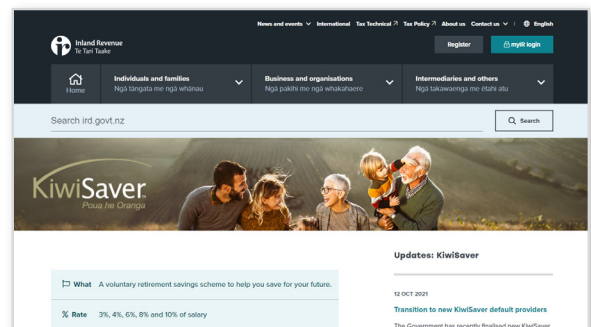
News and events International Tax Technical Tax Policy About us Contact us English

Inland Revenue
Te Tari Taake

Register
myIR login

Home

Individuals and families
Ngā tāngata me ngā whānau

Business and organisations
Ngā pakihi me ngā whakahaere

Intermediaries and others
Ngā takawaenga me ētahi atu

Search ird.govt.nz

Search

KiwiSaver
Poua he Oranga

Updates: KiwiSaver

What A voluntary retirement savings scheme to help you save for your future.

12 OCT 2021

Transition to new KiwiSaver default providers

% Rate 3%, 4%, 6%, 8% and 10% of salary

The Government has recently finalised new KiwiSaver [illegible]